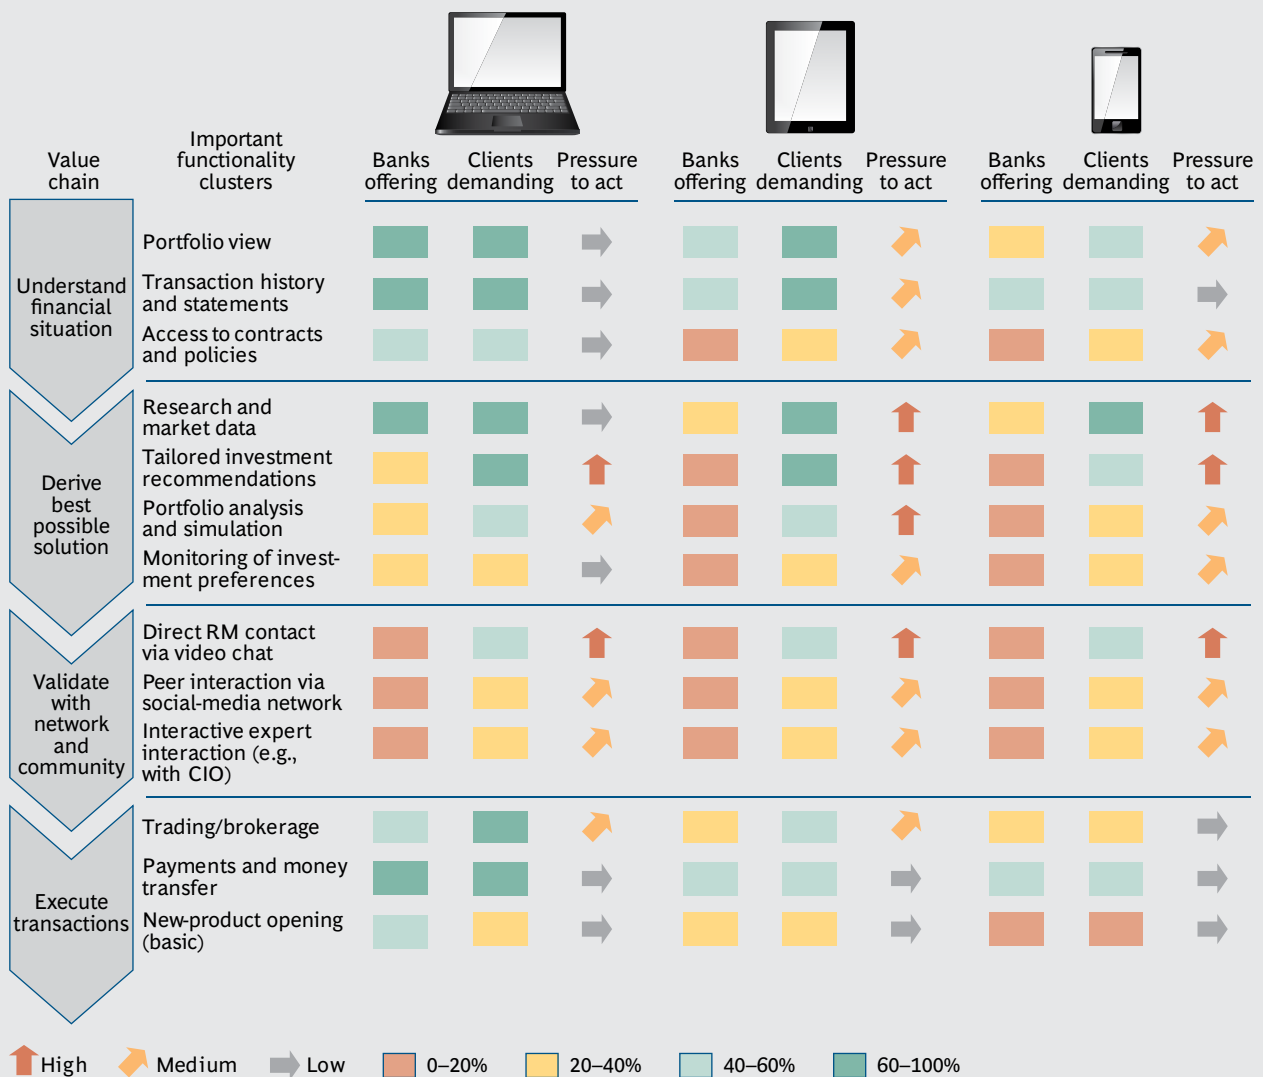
| Value chain | Important functionality clusters | Banks offering | Clients demanding | Pressure to act | Banks offering | Clients demanding | Pressure to act | Banks offering | Clients demanding | Pressure to act |
|---|---|---|---|---|---|---|---|---|---|---|
| Understand financial situation | Portfolio view | | | | | | | | | |
| | Transaction history and statements | | | | | | | | | |
| | Access to contracts and policies | | | | | | | | | |
| Derive best possible solution | Research and market data | | | | | | | | | |
| | Tailored investment recommendations | | | | | | | | | |
| | Portfolio analysis and simulation | | | | | | | | | |
| | Monitoring of investment preferences | | | | | | | | | |
| Validate with network and community | Direct RM contact via video chat | | | | | | | | | |
| | Peer interaction via social-media network | | | | | | | | | |
| | Interactive expert interaction (e.g., with CIO) | | | | | | | | | |
| Execute transactions | Trading/brokerage | | | | | | | | | |
| | Payments and money transfer | | | | | | | | | |
| | New-product opening (basic) | | | | | | | | | |

High Medium Low 0–20% 20–40% 40–60% 60–100%